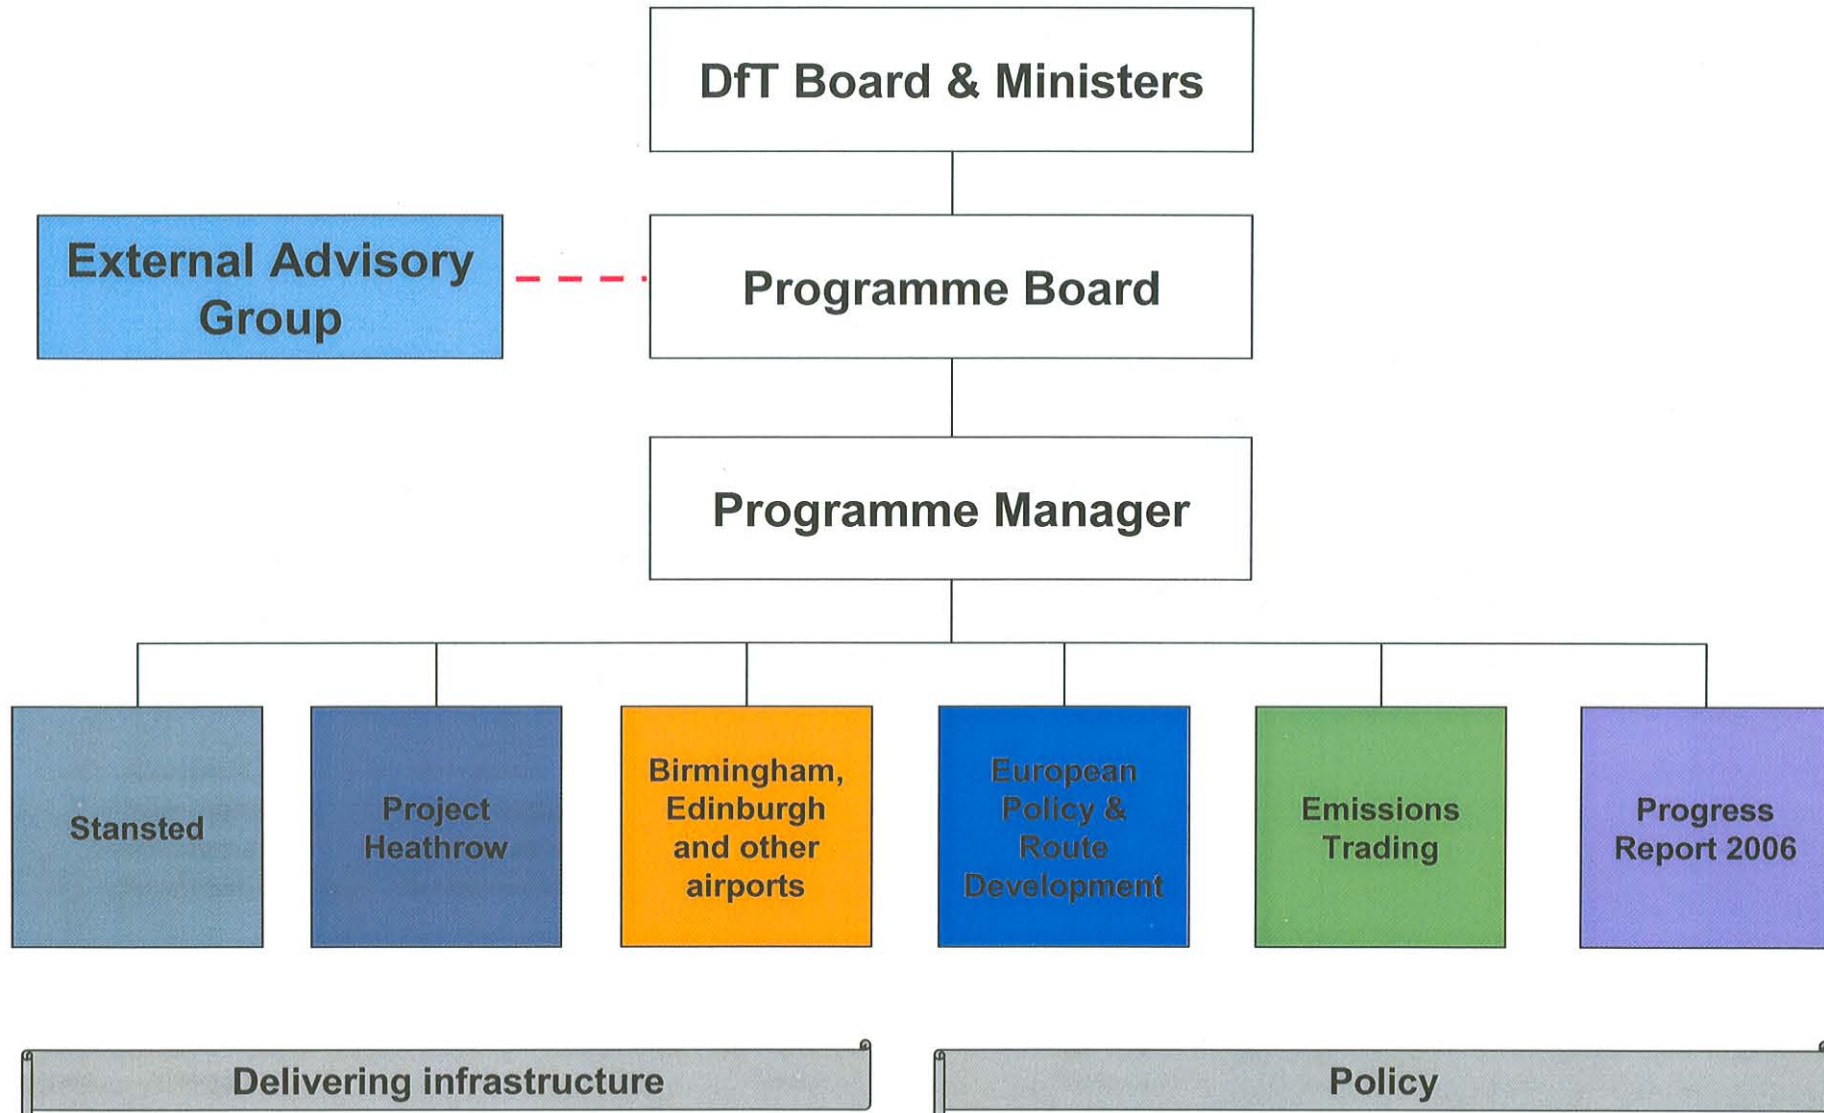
DfT Board & Ministers

External Advisory Group

Programme Board

Programme Manager

Stansted

Project Heathrow

Birmingham, Edinburgh and other airports

European Policy & Route Development

Emissions Trading

Progress Report 2006

Delivering infrastructure

Policy